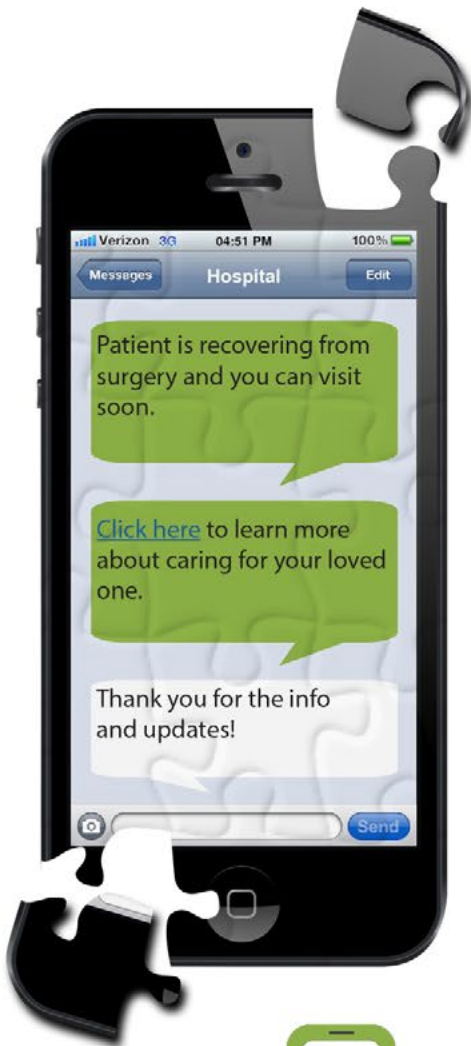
Verizon 3G 04:51 PM 100%

Messages Hospital Edit

Patient is recovering from surgery and you can visit soon.

Click here to learn more about caring for your loved one.

Thank you for the info and updates!

Send